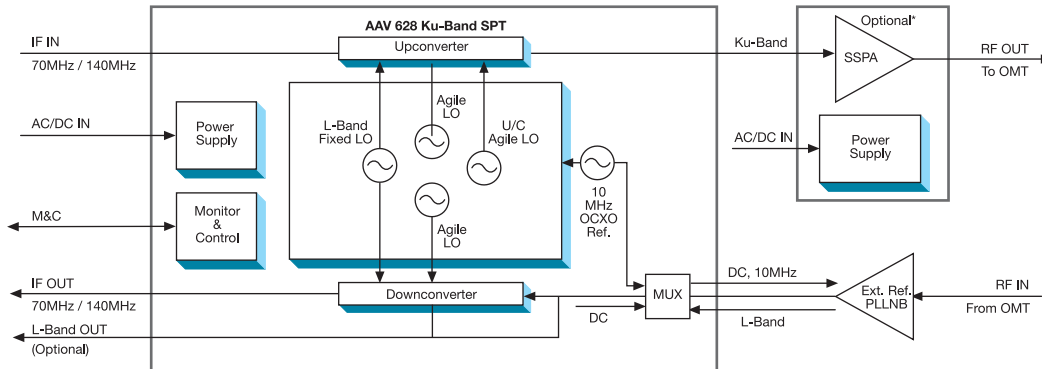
AAV 628 Ku-Band SPT

IF IN
70MHz / 140MHz

Upconverter

Ku-Band

Optional*

SSPA

RF OUT
To OMT

AC/DC IN

Power Supply

L-Band Fixed LO

Agile LO

U/C Agile LO

AC/DC IN

Power Supply

M&C

Monitor & Control

Agile LO

10 MHz OCXO Ref.

IF OUT
70MHz / 140MHz

Downconverter

MUX

DC, 10MHz

Ext. Ref. PLLNB

RF IN
From OMT

DC

L-Band

L-Band OUT
(Optional)